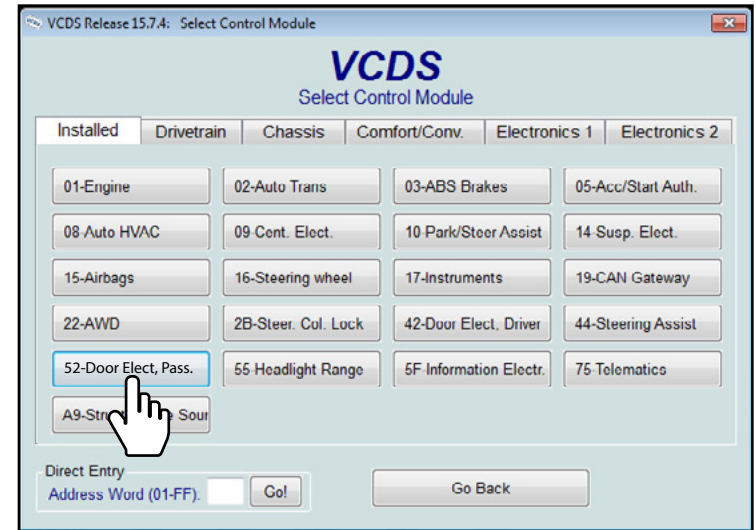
VCDS Release 15.7.4: Select Control Module

VCDS
Select Control Module

Installed | Drivetrain | Chassis | Comfort/Conv. | Electronics 1 | Electronics 2

01-Engine
02-Auto Trans
03-ABS Brakes
05-Acc/Start Auth.
08-Auto HVAC
09-Cent. Elect.
10-Park/Steer Assist
14-Susp. Elect.
15-Airbags
16-Steering wheel
17-Instruments
19-CAN Gateway
22-AWD
2B-Steer. Col. Lock
42-Door Elect, Driver
44-Steering Assist
52-Door Elect, Pass.
55-Headlight Range
5F-Information Electr.
75-Telematics
A9-Str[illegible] Sour

Direct Entry
Address Word (01-FF).
Go!
Go Back